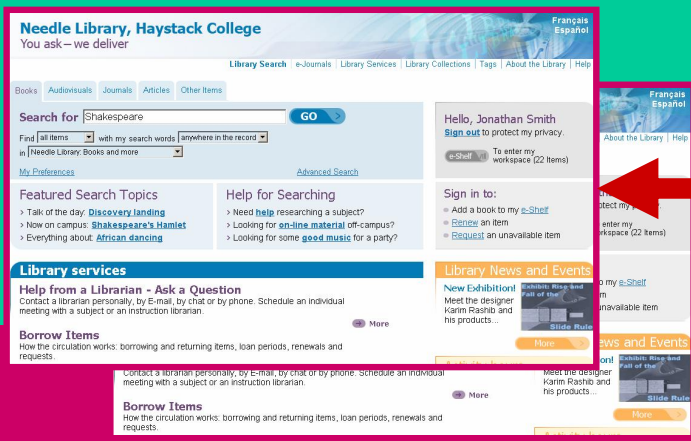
Needle Library, Haystack College
You ask – we deliver

Français
Español

Library Search | e-Journals | Library Services | Library Collections | Tags | About the Library | Help

Books | Audiovisuals | Journals | Articles | Other Items

Search for Shakespeare GO

Find all items with my search words anywhere in the record
in Needle Library: Books and more

My Preferences
Advanced Search

Hello, Jonathan Smith
Sign out to protect my privacy.

e-Shelf To enter my workspace (22 Items)

Featured Search Topics
> Talk of the day: Discovery landing
> Now on campus: Shakespeare's Hamlet
> Everything about: African dancing

Help for Searching
> Need help researching a subject?
> Looking for on-line material off-campus?
> Looking for some good music for a party?

Sign in to:
Add a book to my e-Shelf
Renew an item
Request an unavailable item

Library services

Help from a Librarian - Ask a Question
Contact a librarian personally, by E-mail, by chat or by phone. Schedule an individual meeting with a subject or an instruction librarian.
More

Borrow Items
How the circulation works: borrowing and returning items, loan periods, renewals and requests.

Library News and Events
New Exhibition!
Meet the designer Karim Rashib and his products...
Exhibit: Rise and Fall of the Slide Rule
More

Français
Español
About the Library | Help
protect my privacy.
enter my workspace (22 Items)
to my e-Shelf
unavailable item

Contact a librarian personally, by E-mail, by chat or by phone. Schedule an individual meeting with a subject or an instruction librarian.
More

Borrow Items
How the circulation works: borrowing and returning items, loan periods, renewals and requests.

News and Events
on!
Meet the designer Karim Rashib and his products...
Exhibit: Rise and Fall of the
More